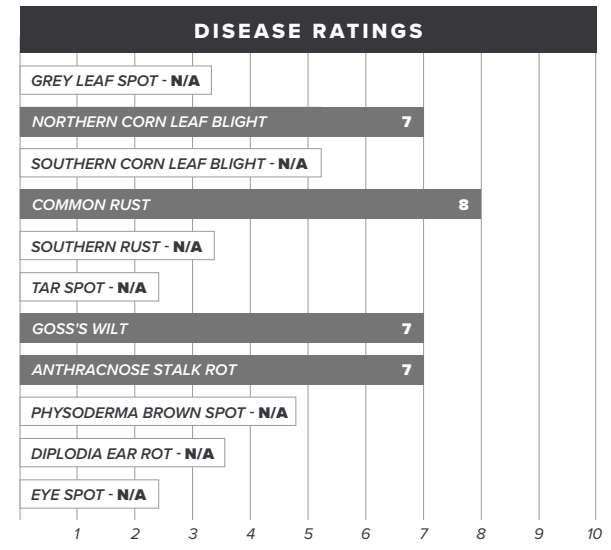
DISEASE RATINGS

GREY LEAF SPOT - N/A

NORTHERN CORN LEAF BLIGHT 7

SOUTHERN CORN LEAF BLIGHT - N/A

COMMON RUST 8

SOUTHERN RUST - N/A

TAR SPOT - N/A

GOSS'S WILT 7

ANTHRACNOSE STALK ROT 7

PHYSODERMA BROWN SPOT - N/A

DIPLODIA EAR ROT - N/A

EYE SPOT - N/A

1 2 3 4 5 6 7 8 9 10